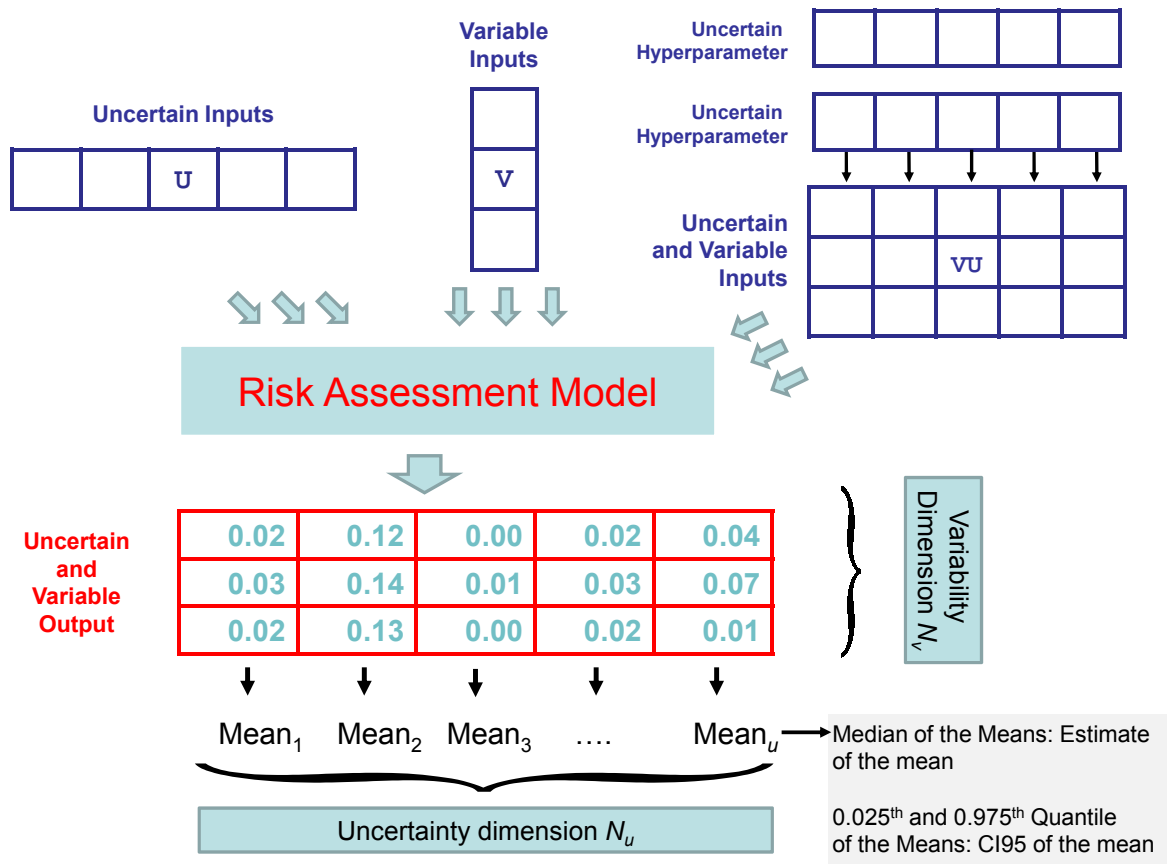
Variable Inputs

Uncertain Hyperparameter

Uncertain Hyperparameter

Uncertain Inputs

U

V

Uncertain and Variable Inputs

VU

Risk Assessment Model

Uncertain and Variable Output

| 0.02 | 0.12 | 0.00 | 0.02 | 0.04 |
|---|---|---|---|---|
| 0.03 | 0.14 | 0.01 | 0.03 | 0.07 |
| 0.02 | 0.13 | 0.00 | 0.02 | 0.01 |

Variability Dimension $N_v$

$\text{Mean}_1$ $\text{Mean}_2$ $\text{Mean}_3$ …. $\text{Mean}_u$

Median of the Means: Estimate of the mean

0.025$^{th}$ and 0.975$^{th}$ Quantile of the Means: CI95 of the mean

Uncertainty dimension $N_u$